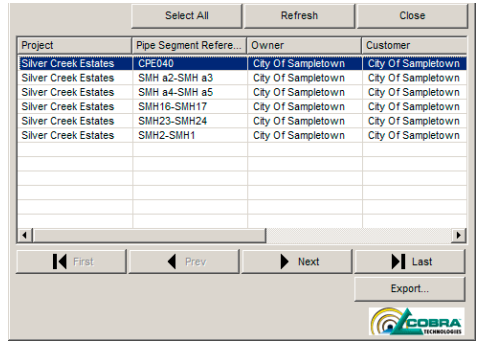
Select All

Refresh

Close

| Project | Pipe Segment Refere... | Owner | Customer |
|---|---|---|---|
| Silver Creek Estates | CPE040 | City Of Sampletown | City Of Sampletown |
| Silver Creek Estates | SMH a2-SMH a3 | City Of Sampletown | City Of Sampletown |
| Silver Creek Estates | SMH a4-SMH a5 | City Of Sampletown | City Of Sampletown |
| Silver Creek Estates | SMH16-SMH17 | City Of Sampletown | City Of Sampletown |
| Silver Creek Estates | SMH23-SMH24 | City Of Sampletown | City Of Sampletown |
| Silver Creek Estates | SMH2-SMH1 | City Of Sampletown | City Of Sampletown |

First

Prev

Next

Last

Export...

COBRA TECHNOLOGIES